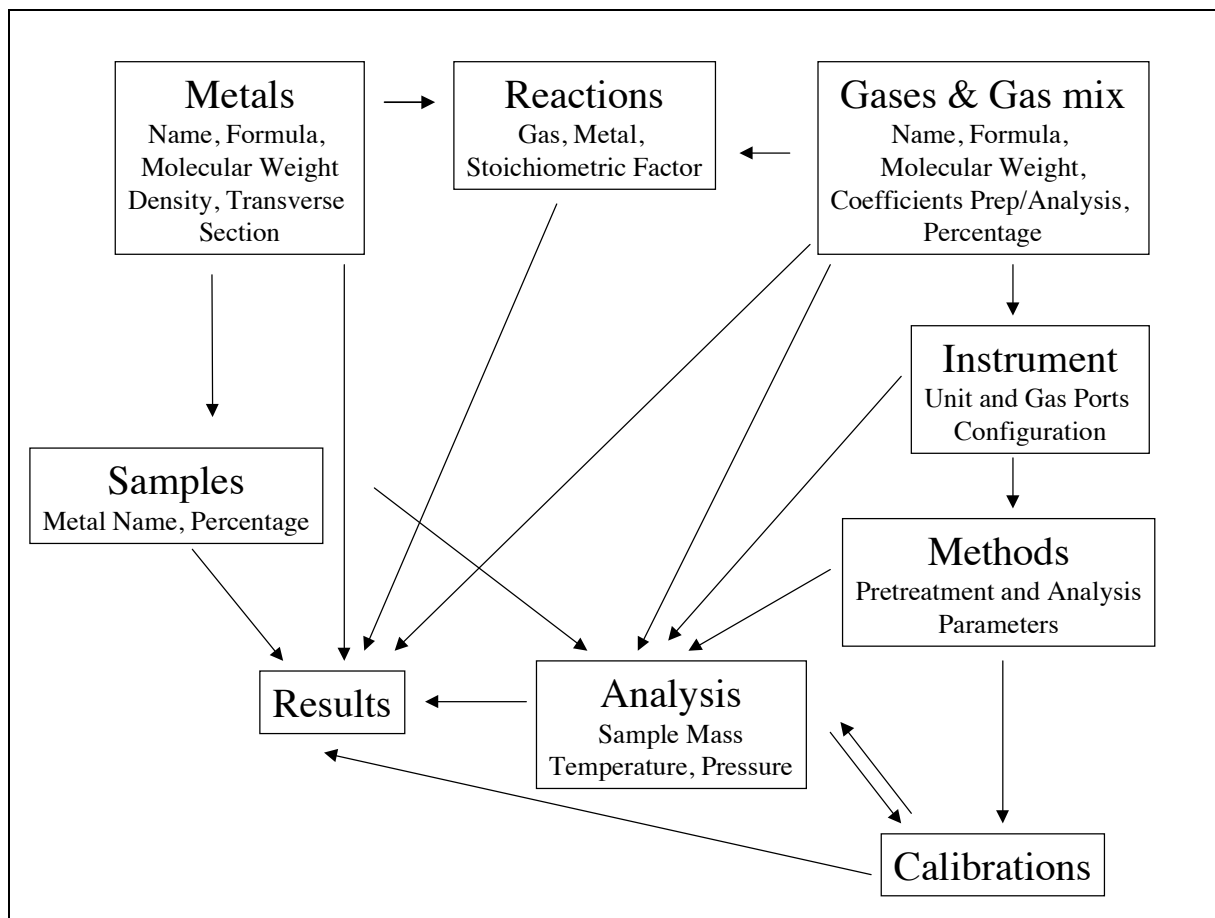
Metals
Name, Formula, Molecular Weight Density, Transverse Section

Reactions
Gas, Metal, Stoichiometric Factor

Gases & Gas mix
Name, Formula, Molecular Weight, Coefficients Prep/Analysis, Percentage

Instrument
Unit and Gas Ports Configuration

Samples
Metal Name, Percentage

Methods
Pretreatment and Analysis Parameters

Results

Analysis
Sample Mass Temperature, Pressure

Calibrations